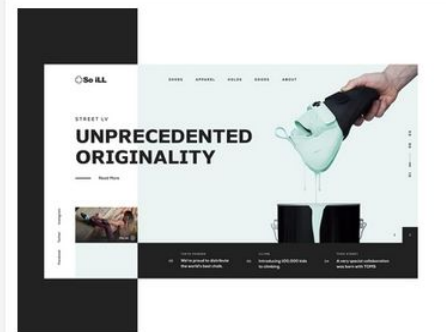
So iLL

SHOES APPAREL HOLDS BOARDS ABOUT

STREET LV

UNPRECEDENTED ORIGINALITY

Read More

Facebook Twitter Instagram

01 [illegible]
We're proud to distribute the world's best chalk.

02 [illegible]
Introducing 200,000 kids to climbing

03 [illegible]
A very special collaboration was born with TOMS